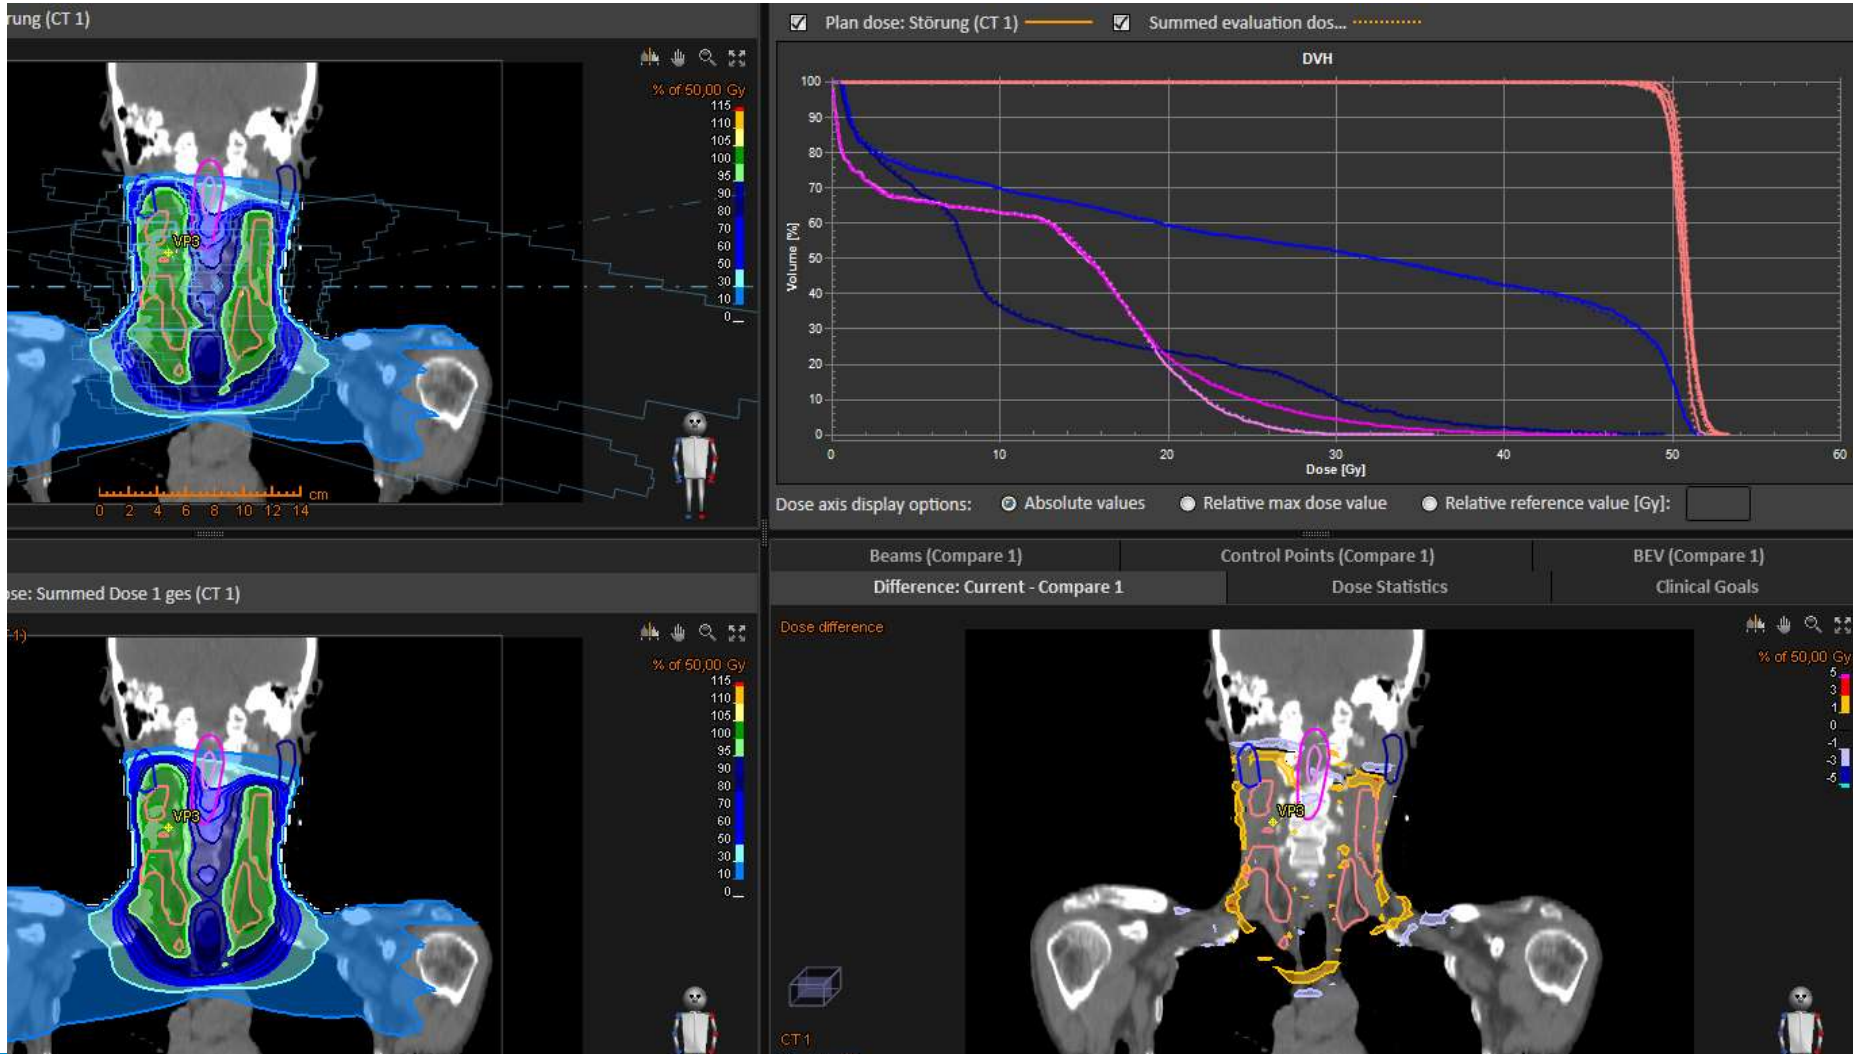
rung (CT 1)

% of 50,00 Gy
115
110
105
100
95
90
80
70
60
50
30
10
0

VP3

cm
0 2 4 6 8 10 12 14

Plan dose: Störung (CT 1)
Summed evaluation dos...

DVH

Volume [%]
100
90
80
70
60
50
40
30
20
10
0

0 10 20 30 40 50 60
Dose [Gy]

Dose axis display options: Absolute values Relative max dose value Relative reference value [Gy]:

Beams (Compare 1)
Control Points (Compare 1)
BEV (Compare 1)
Difference: Current - Compare 1
Dose Statistics
Clinical Goals

se: Summed Dose 1 ges (CT 1)

-1)

% of 50,00 Gy
115
110
105
100
95
90
80
70
60
50
30
10
0

VP3

Dose difference

% of 50,00 Gy
5
3
1
0
-1
-3
-5

VP3

CT 1